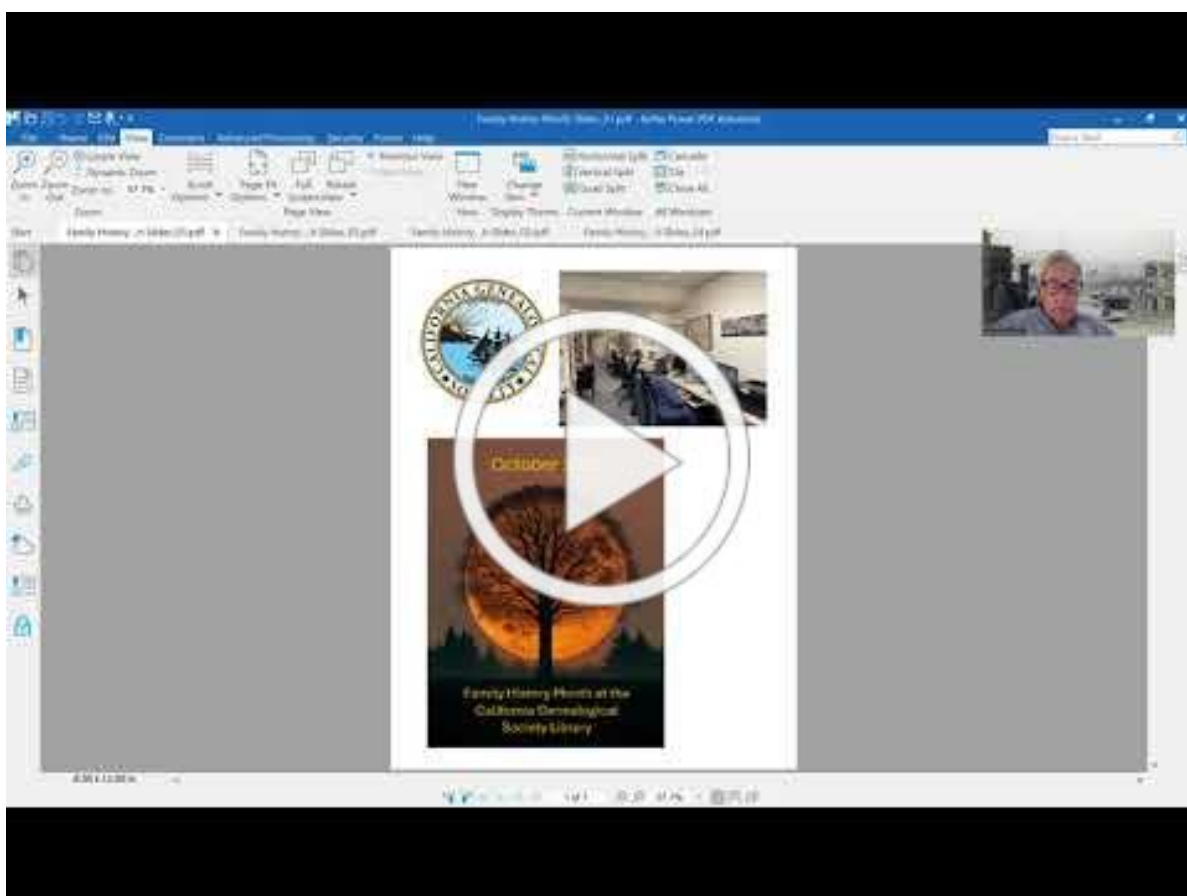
Family History Month Slides 23.pdf - Nitro Power PDF Advanced

File Home Edit View Comment Advanced Processing Security Forms Help

Zoom In Zoom Out Zoom to: 97.7% Scroll Options Page Fit Options Full Screen Rotate View Page View New Window Change Skin View Display Theme Horizontal Split Vertical Split Quad Split Cascade Tile Close All Current Window All Windows

Family History ...n Slides 23.pdf Family History ...n Slides 23.pdf Family History ...n Slides 23.pdf Family History ...n Slides 24.pdf

CALIFORNIA GENEALOGICAL SOCIETY

October

Family History Month at the California Genealogical Society Library

8.50 x 11.00 in

1 of 1 97.7%